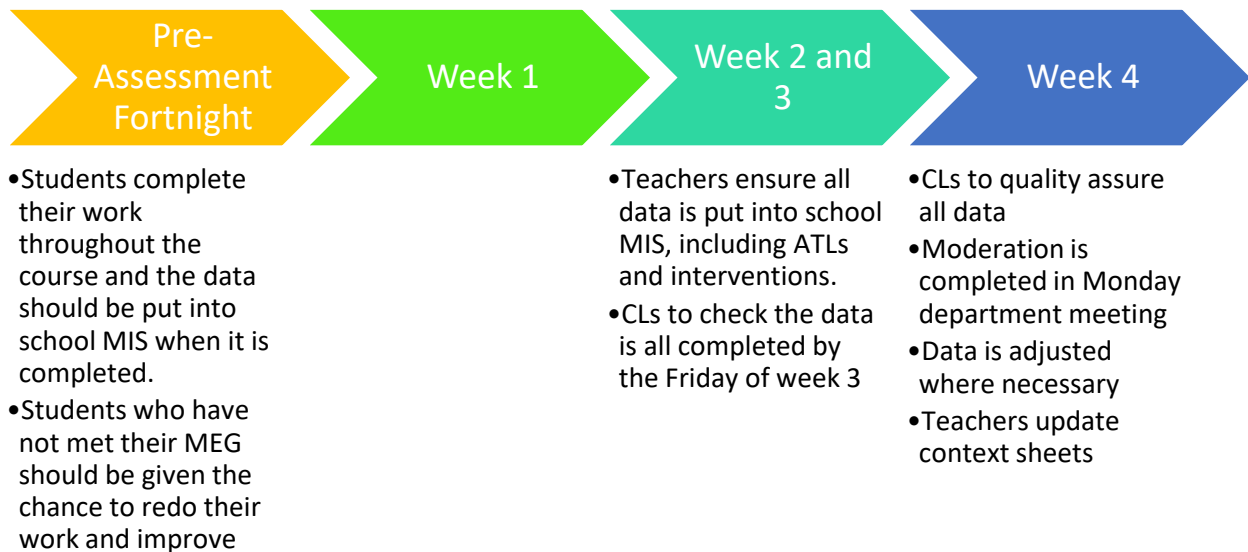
Pre-Assessment Fortnight

Week 1

Week 2 and 3

Week 4

•Students complete their work throughout the course and the data should be put into school MIS when it is completed.
•Students who have not met their MEG should be given the chance to redo their work and improve

•Teachers ensure all data is put into school MIS, including ATLs and interventions.
•CLs to check the data is all completed by the Friday of week 3

•CLs to quality assure all data
•Moderation is completed in Monday department meeting
•Data is adjusted where necessary
•Teachers update context sheets